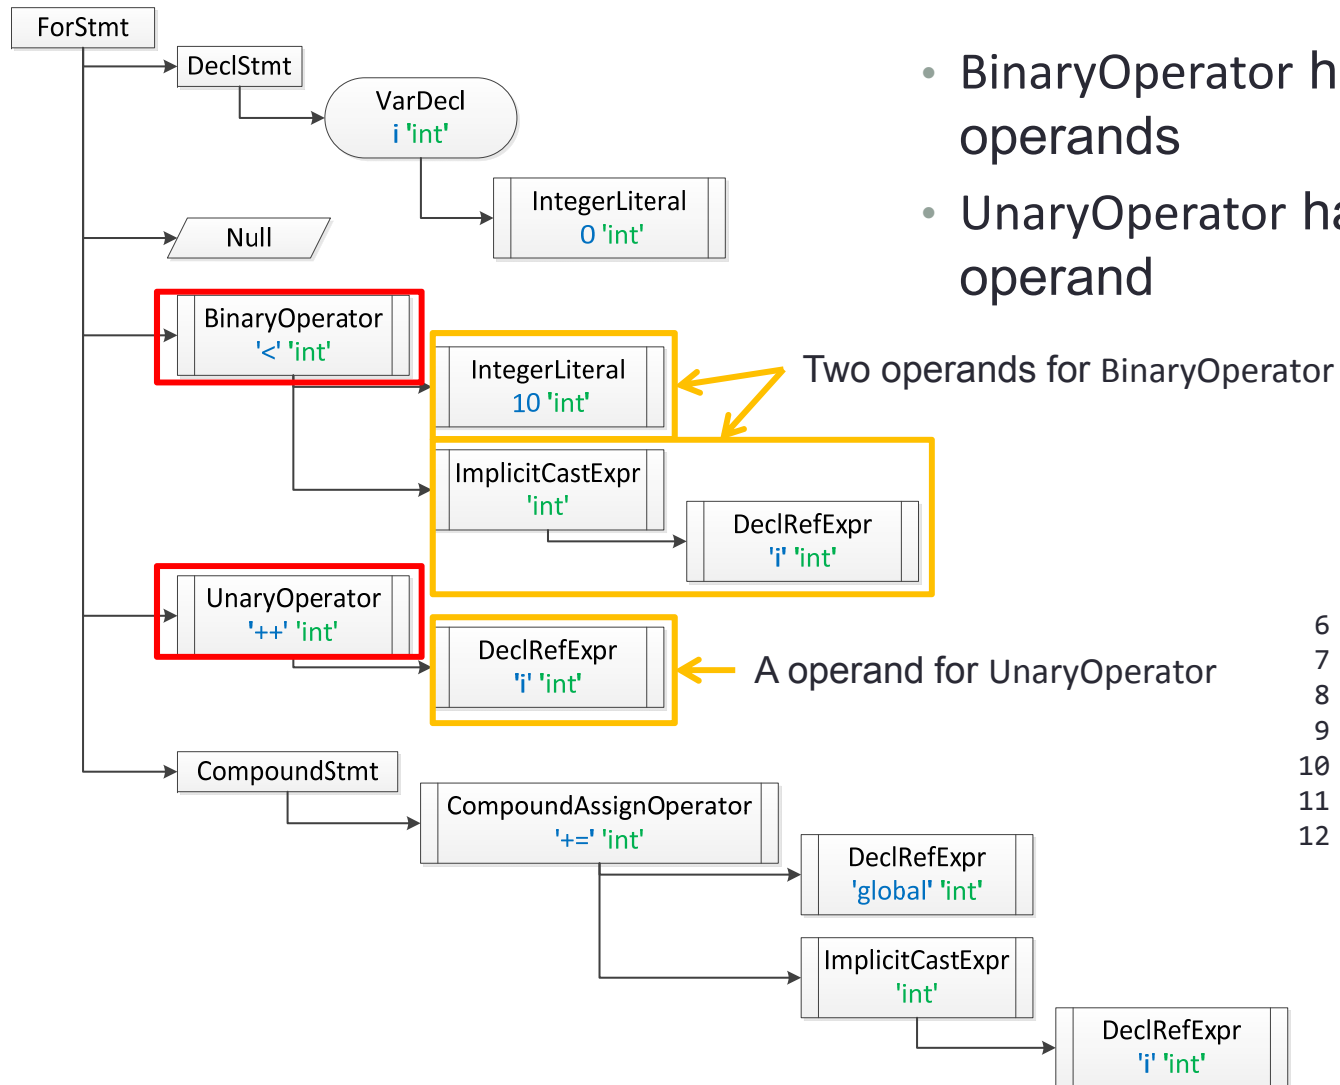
ForStmt

DeclStmt

VarDecl
i 'int'

IntegerLiteral
0 'int'

Null

BinaryOperator
'<' 'int'

IntegerLiteral
10 'int'

ImplicitCastExpr
'int'

DeclRefExpr
'i' 'int'

UnaryOperator
'++' 'int'

DeclRefExpr
'i' 'int'

CompoundStmt

CompoundAssignOperator
'+=' 'int'

DeclRefExpr
'global' 'int'

ImplicitCastExpr
'int'

DeclRefExpr
'i' 'int'

- BinaryOperator h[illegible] operands
- UnaryOperator ha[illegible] operand

Two operands for BinaryOperator

A operand for UnaryOperator

6
7
8
9
10
11
12